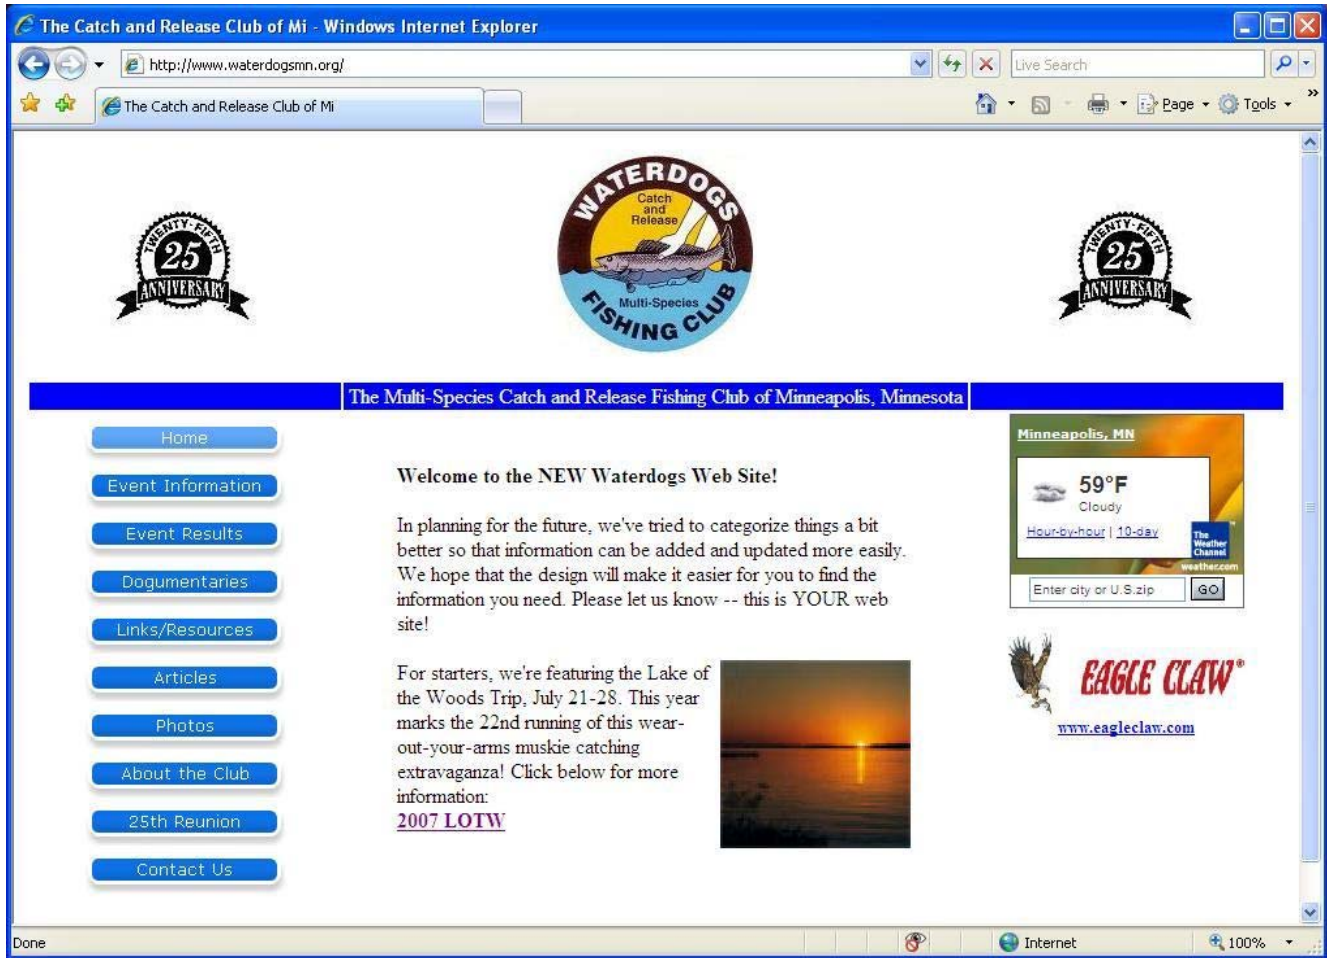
The Catch and Release Club of Mi - Windows Internet Explorer

http://www.waterdogsmn.org/

Live Search

The Catch and Release Club of Mi

Page ▾ Tools ▾

TWENTY-FIFTH 25 ANNIVERSARY

WATERDOGS Catch and Release Multi-Species FISHING CLUB

TWENTY-FIFTH 25 ANNIVERSARY

The Multi-Species Catch and Release Fishing Club of Minneapolis, Minnesota

Home
Event Information
Event Results
Dogumentaries
Links/Resources
Articles
Photos
About the Club
25th Reunion
Contact Us

Welcome to the NEW Waterdogs Web Site!

In planning for the future, we've tried to categorize things a bit better so that information can be added and updated more easily. We hope that the design will make it easier for you to find the information you need. Please let us know -- this is YOUR web site!

For starters, we're featuring the Lake of the Woods Trip, July 21-28. This year marks the 22nd running of this wear-out-your-arms muskie catching extravaganza! Click below for more information:
2007 LOTW

Minneapolis, MN
59°F
Cloudy
Hour-by-hour | 10-day
The Weather Channel
weather.com
Enter city or U.S.zip GO

EAGLE CLAW®
www.eagleclaw.com

Done
Internet
100%